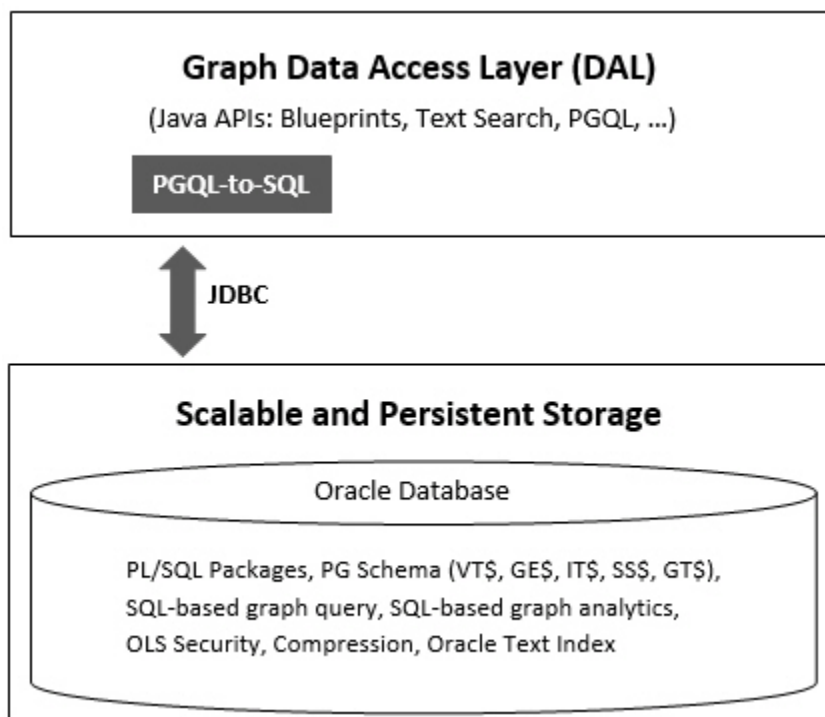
Graph Data Access Layer (DAL)

(Java APIs: Blueprints, Text Search, PGQL, ...)

PGQL-to-SQL

JDBC

Scalable and Persistent Storage

Oracle Database

PL/SQL Packages, PG Schema (VT$, GE$, IT$, SS$, GT$), SQL-based graph query, SQL-based graph analytics, OLS Security, Compression, Oracle Text Index